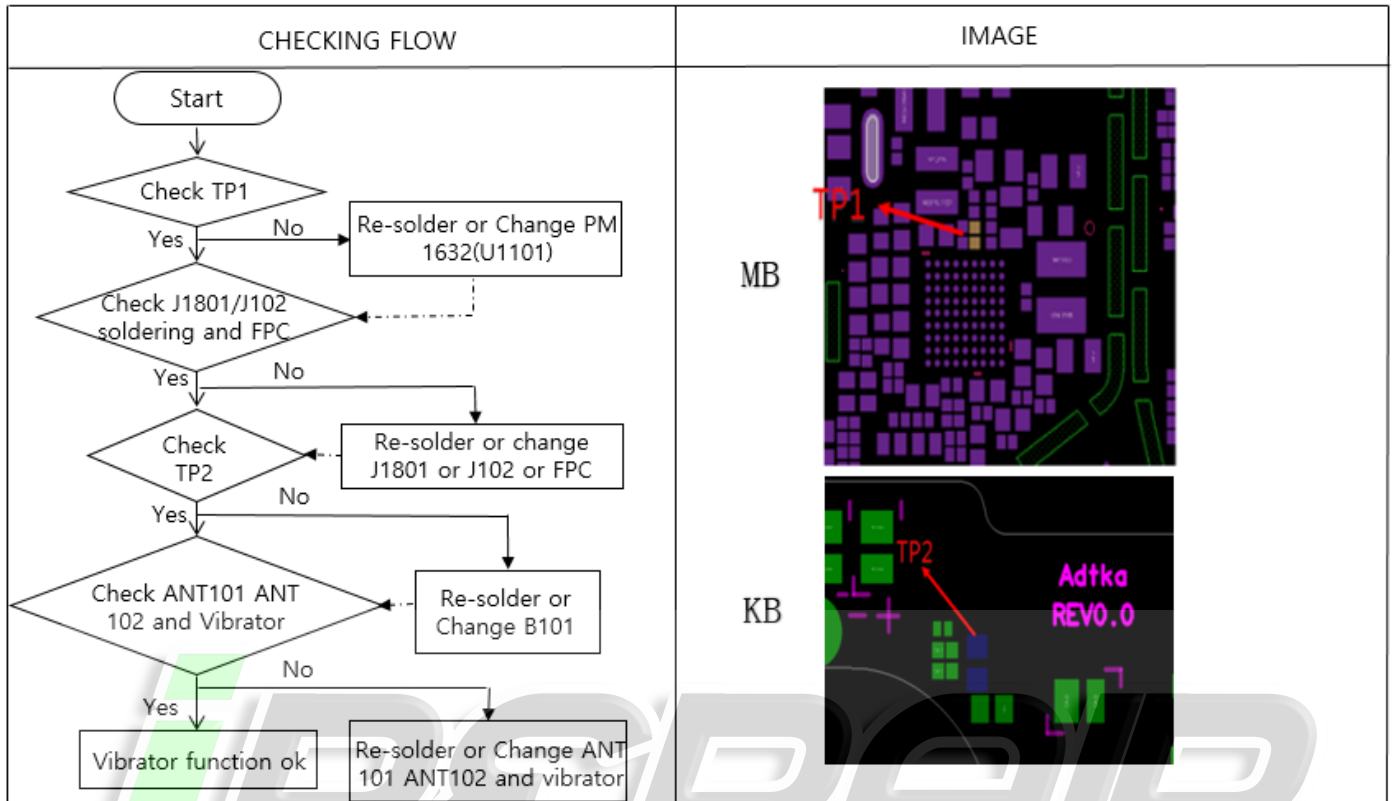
| CHECKING FLOW | IMAGE |
|---|---|
| Start<br>Check TP1<br>No<br>Re-solder or Change PM 1632(U1101)<br>Yes<br>Check J1801/J102 soldering and FPC<br>Yes<br>No<br>Check TP2<br>Re-solder or change J1801 or J102 or FPC<br>No<br>Yes<br>Check ANT101 ANT 102 and Vibrator<br>Re-solder or Change B101<br>No<br>Yes<br>Vibrator function ok<br>Re-solder or Change ANT 101 ANT102 and vibrator | MB<br>TP1<br>KB<br>TP2<br>Adtka<br>REV0.0 |